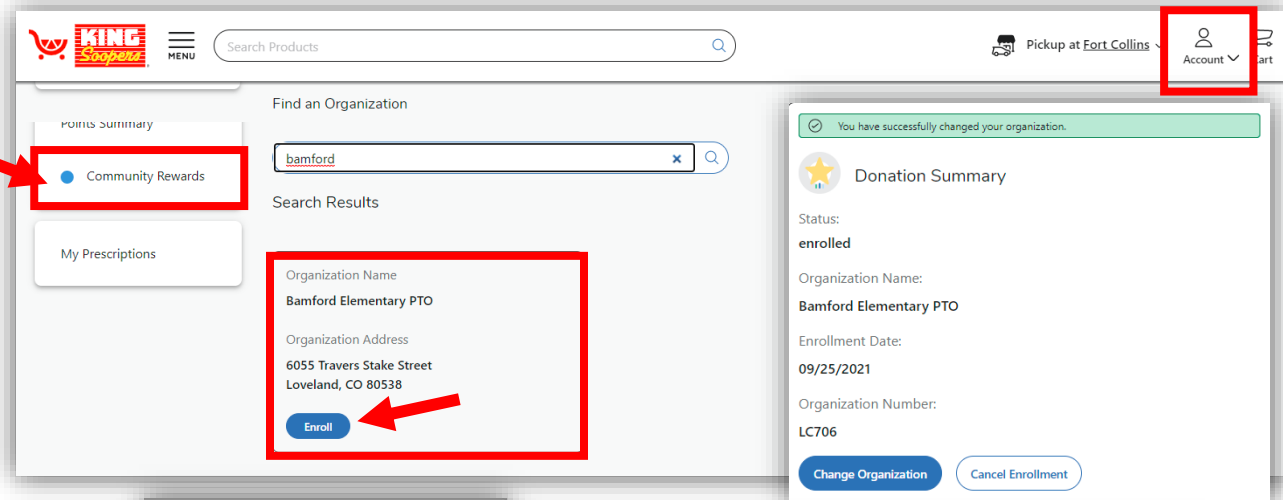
KING Soopers

MENU

Search Products

Pickup at Fort Collins

Account

Cart

Points Summary

Community Rewards

My Prescriptions

Find an Organization

bamford

Search Results

Organization Name

Bamford Elementary PTO

Organization Address

6055 Travers Stake Street
Loveland, CO 80538

Enroll

You have successfully changed your organization.

Donation Summary

Status:

enrolled

Organization Name:

Bamford Elementary PTO

Enrollment Date:

09/25/2021

Organization Number:

LC706

Change Organization

Cancel Enrollment